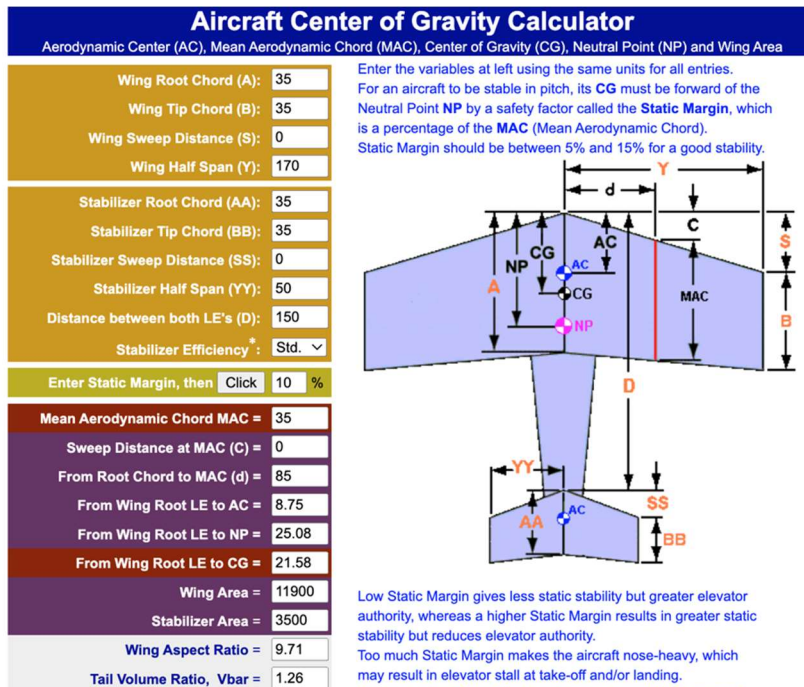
Aircraft Center of Gravity Calculator

Aerodynamic Center (AC), Mean Aerodynamic Chord (MAC), Center of Gravity (CG), Neutral Point (NP) and Wing Area

| | |
|---|---|
| Wing Root Chord (A): | 35 |
| Wing Tip Chord (B): | 35 |
| Wing Sweep Distance (S): | 0 |
| Wing Half Span (Y): | 170 |
| Stabilizer Root Chord (AA): | 35 |
| Stabilizer Tip Chord (BB): | 35 |
| Stabilizer Sweep Distance (SS): | 0 |
| Stabilizer Half Span (YY): | 50 |
| Distance between both LE's (D): | 150 |
| Stabilizer Efficiency*: | Std. |

Enter Static Margin, then Click 10 %

| | |
|---|---|
| Mean Aerodynamic Chord MAC = | 35 |
| Sweep Distance at MAC (C) = | 0 |
| From Root Chord to MAC (d) = | 85 |
| From Wing Root LE to AC = | 8.75 |
| From Wing Root LE to NP = | 25.08 |
| From Wing Root LE to CG = | 21.58 |
| Wing Area = | 11900 |
| Stabilizer Area = | 3500 |
| Wing Aspect Ratio = | 9.71 |
| Tail Volume Ratio, Vbar = | 1.26 |

Enter the variables at left using the same units for all entries.
For an aircraft to be stable in pitch, its CG must be forward of the Neutral Point NP by a safety factor called the Static Margin, which is a percentage of the MAC (Mean Aerodynamic Chord).
Static Margin should be between 5% and 15% for a good stability.

Y d C S AC CG NP AC CG NP A MAC B D YY SS AC AA BB

Low Static Margin gives less static stability but greater elevator authority, whereas a higher Static Margin results in greater static stability but reduces elevator authority.
Too much Static Margin makes the aircraft nose-heavy, which may result in elevator stall at take-off and/or landing.